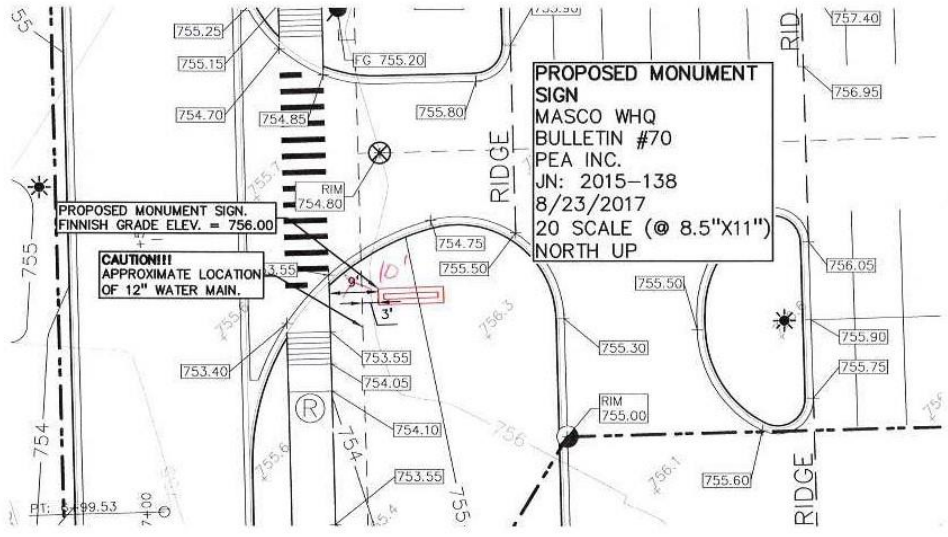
55
755.25
755.15
754.70
754.85
FG 755.20
755.90
755.80
RID
757.40
756.95
PROPOSED MONUMENT SIGN
MASCO WHQ
BULLETIN #70
PEA INC.
JN: 2015–138
8/23/2017
20 SCALE (@ 8.5"X11")
NORTH UP
RIDGE
755.7
RIM
754.80
PROPOSED MONUMENT SIGN.
FINNISH GRADE ELEV. = 756.00
755
CAUTION!!!
APPROXIMATE LOCATION OF 12" WATER MAIN.
3.55
754.75
755.50
10'
9'
3'
756.3
755.50
756.05
755.90
755.75
755.30
753.40
753.55
754.05
R
754.10
RIM
755.00
756
755.6
754
754
753.55
755.4
755
756.1
755.60
RIDGE
PT: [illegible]99.53
7+00